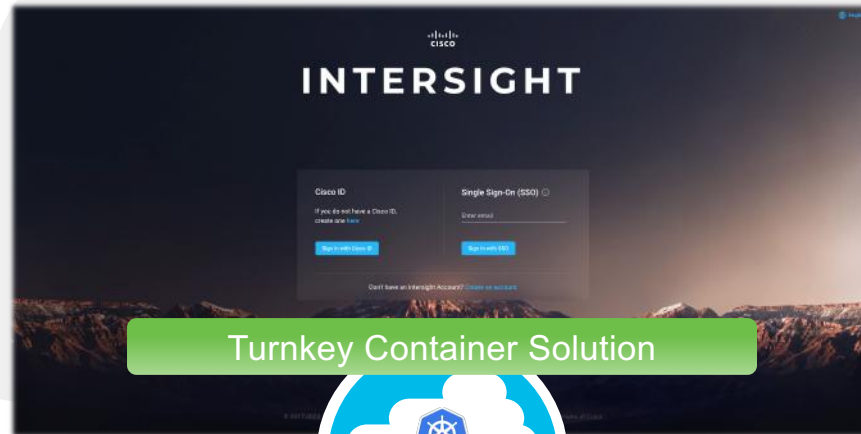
CISCO

INTERSIGHT

Cisco ID

If you do not have a Cisco ID, create one here

Sign In with Cisco ID

Single Sign-On (SSO)

Enter email

Sign In with SSO

Don't have an Intersight Account? Create an account

Turnkey Container Solution